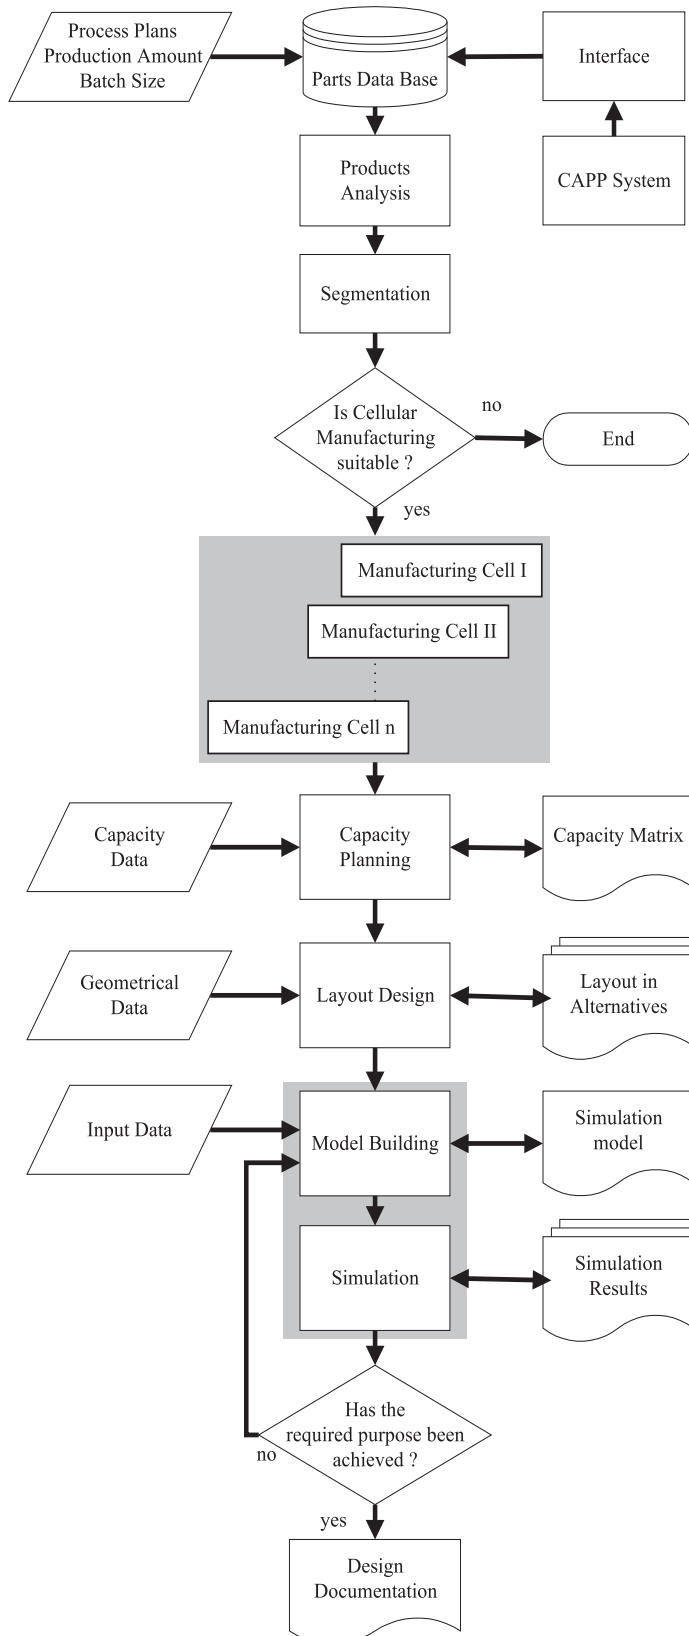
Process Plans
Production Amount
Batch Size

Parts Data Base

Interface

CAPP System

Products
Analysis

Segmentation

Is Cellular
Manufacturing
suitable ?

no

End

yes

Manufacturing Cell I

Manufacturing Cell II

Manufacturing Cell n

Capacity
Data

Capacity
Planning

Capacity Matrix

Geometrical
Data

Layout Design

Layout in
Alternatives

Input Data

Model Building

Simulation
model

Simulation

Simulation
Results

Has the
required purpose been
achieved ?

no

yes

Design
Documentation